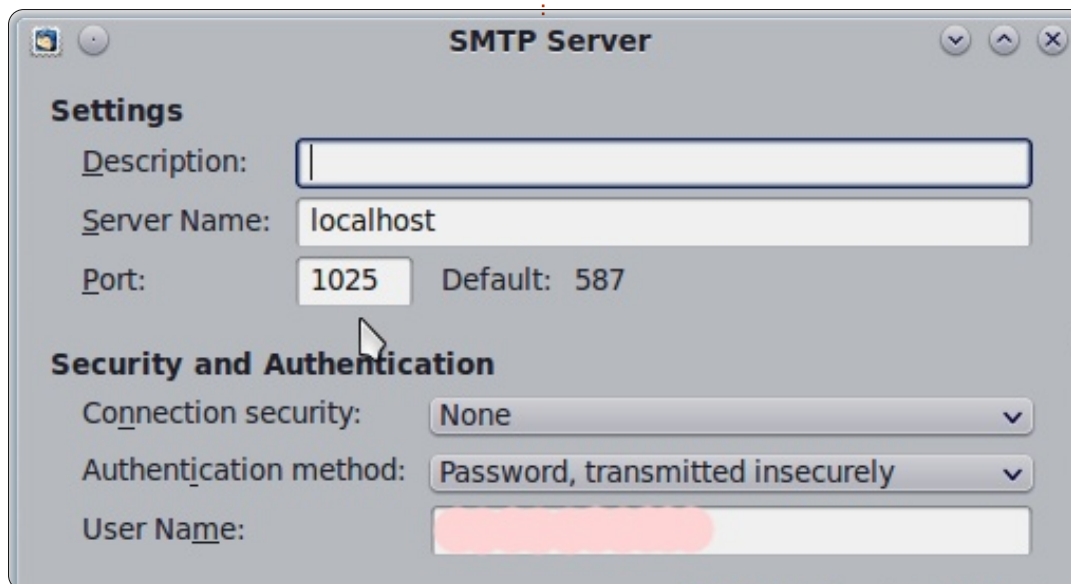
SMTP Server

Settings

Description:

Server Name: localhost

Port: 1025 Default: 587

Security and Authentication

Connection security: None

Authentication method: Password, transmitted insecurely

User Name: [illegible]